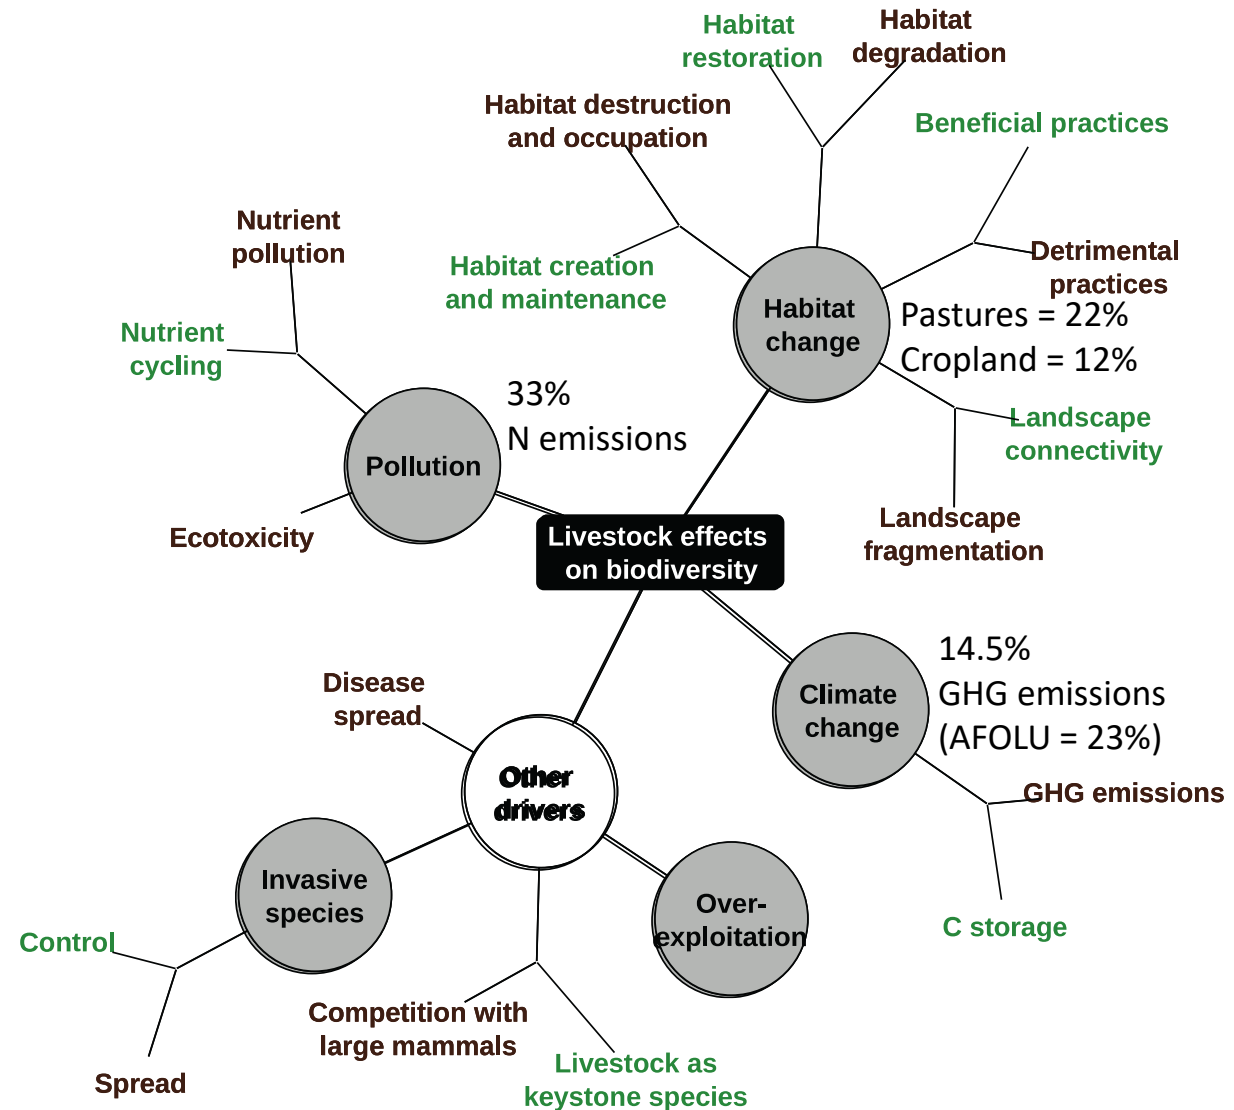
Habitat restoration

Habitat degradation

Habitat destruction and occupation

Beneficial practices

Nutrient pollution

Detrimental practices

Habitat creation and maintenance

Habitat change

Pastures = 22%
Cropland = 12%

Nutrient cycling

33%
N emissions

Landscape connectivity

Pollution

Ecotoxicity

Livestock effects on biodiversity

Landscape fragmentation

14.5%
GHG emissions
(AFOLU = 23%)

Disease spread

Climate change

Other drivers

GHG emissions

Invasive species

Over-exploitation

C storage

Control

Competition with large mammals

Livestock as keystone species

Spread